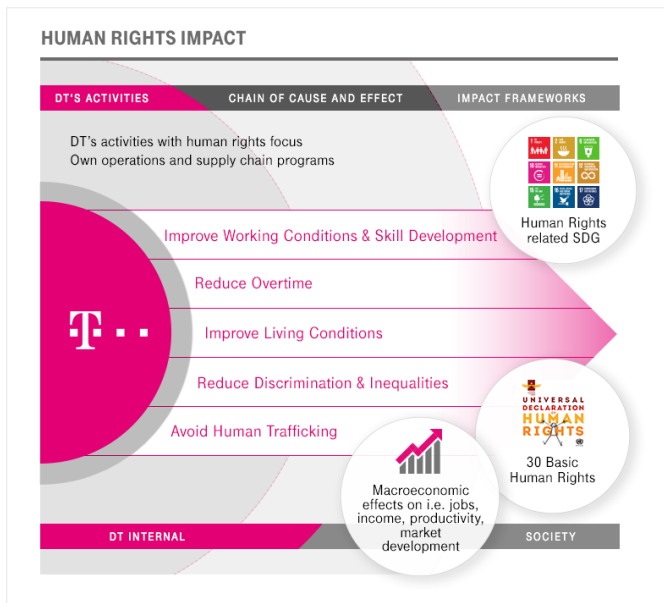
HUMAN RIGHTS IMPACT

DT'S ACTIVITIES

CHAIN OF CAUSE AND EFFECT

IMPACT FRAMEWORKS

DT's activities with human rights focus
Own operations and supply chain programs

Human Rights related SDG

T · ·

Improve Working Conditions & Skill Development

Reduce Overtime

Improve Living Conditions

Reduce Discrimination & Inequalities

Avoid Human Trafficking

UNIVERSAL DECLARATION HUMAN RIGHTS

30 Basic Human Rights

Macroeconomic effects on i.e. jobs, income, productivity, market development

DT INTERNAL

SOCIETY